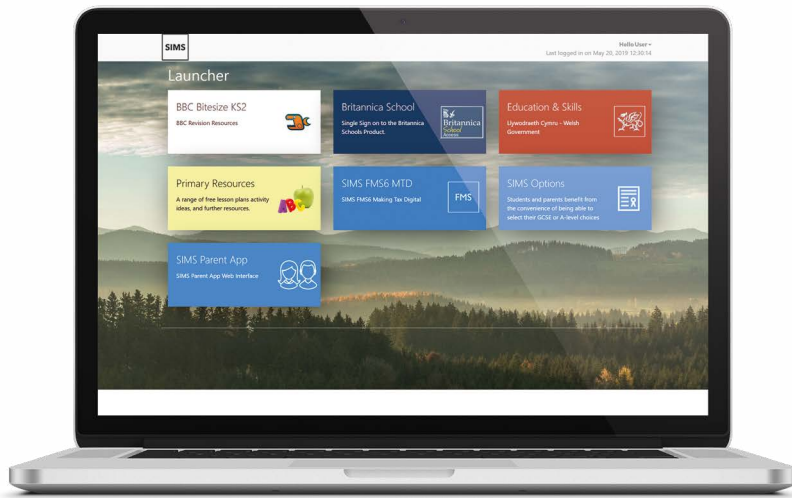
SIMS

Hello User
Last logged in on May 20, 2019 12:30:54

Launcher

BBC Bitesize KS2
BBC Revision Resources

Britannica School
Single Sign on to the Britannica Schools Product.
Britannica School

Education & Skills
Llywodraeth Cymru - Welsh Government

Primary Resources
A range of free lesson plans activity ideas, and further resources.

SIMS FMS6 MTD
SIMS FMS6 Making Tax Digital
FMS

SIMS Options
Students and parents benefit from the convenience of being able to select their GCSE or A-level choices

SIMS Parent App
SIMS Parent App Web Interface